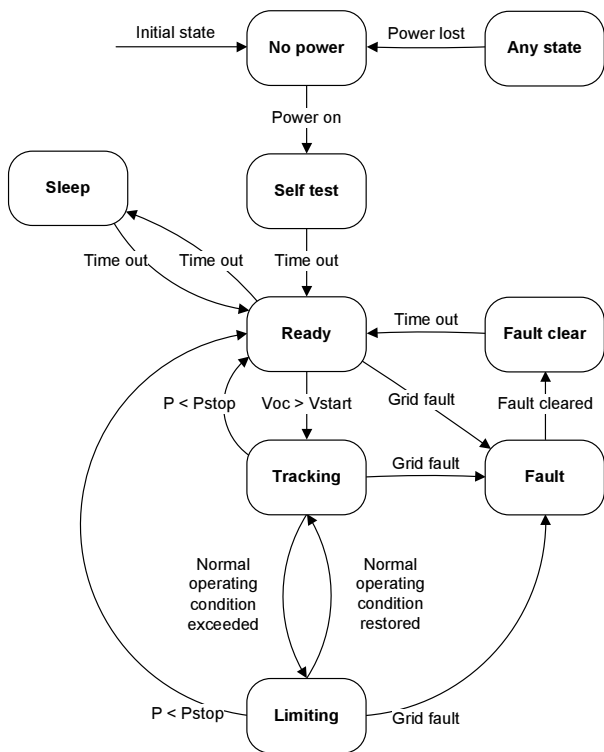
Initial state
No power
Power lost
Any state
Power on
Sleep
Self test
Time out
Time out
Time out
Ready
Time out
Fault clear
P < Pstop
Voc > Vstart
Grid fault
Fault cleared
Tracking
Grid fault
Fault
Normal operating condition exceeded
Normal operating condition restored
P < Pstop
Limiting
Grid fault